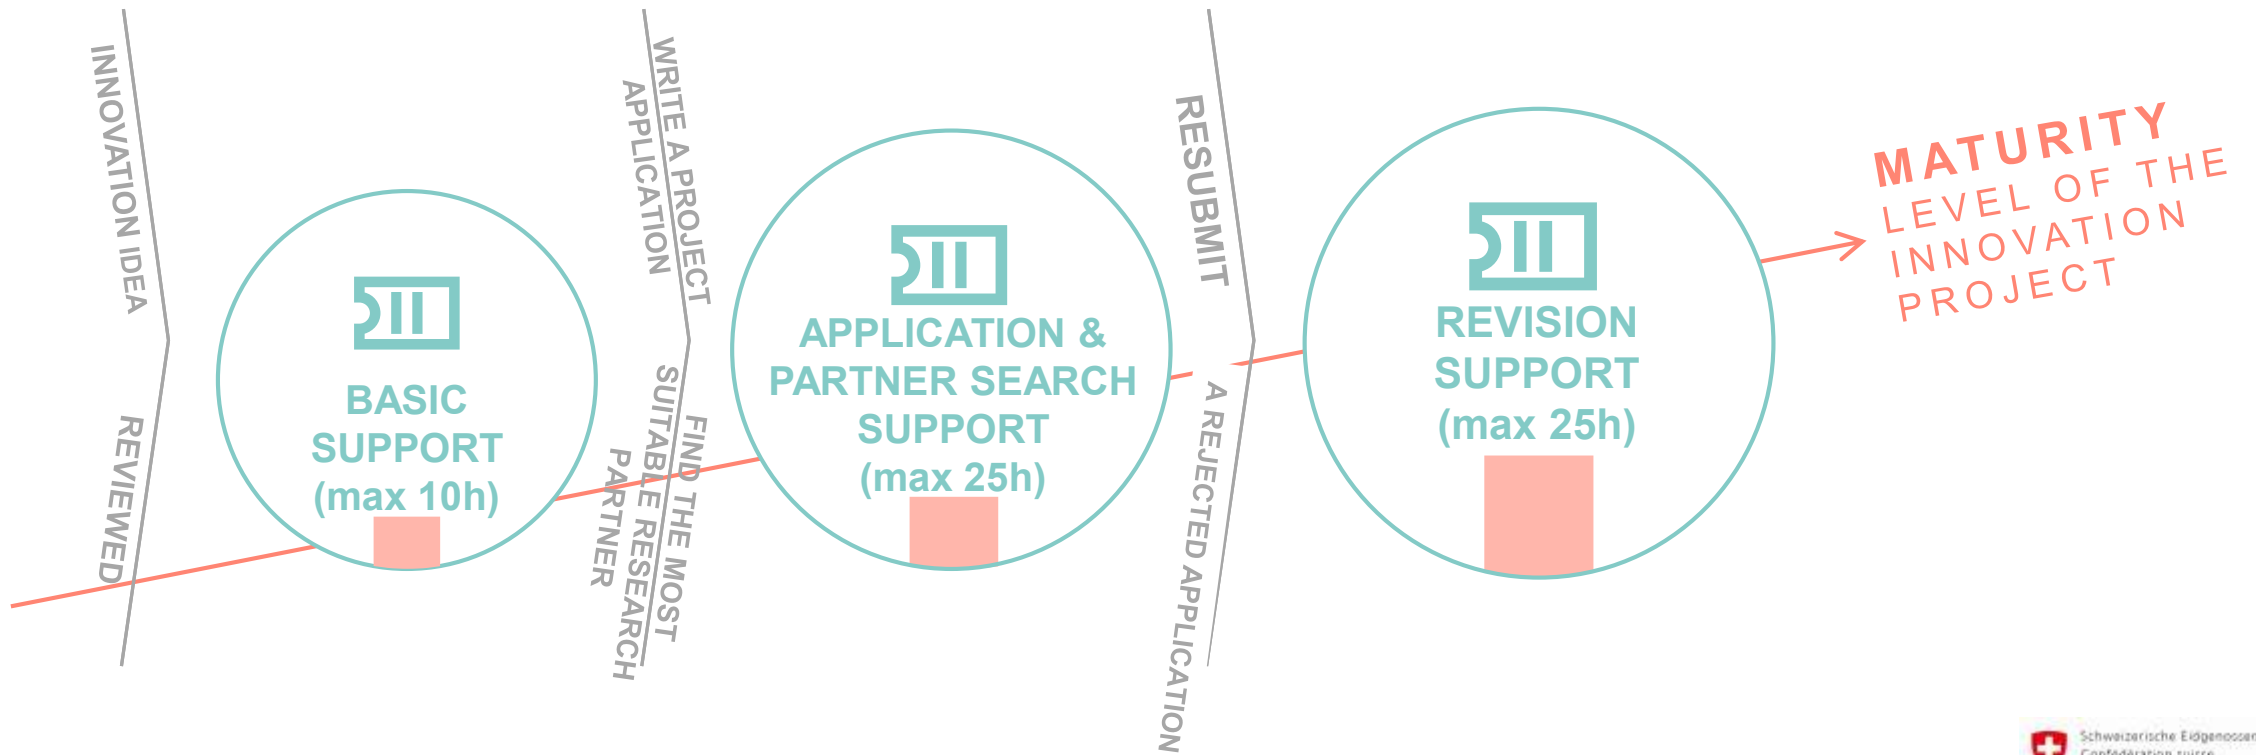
INNOVATION IDEA

REVIEWED

BASIC SUPPORT (max 10h)

WRITE A PROJECT APPLICATION

FIND THE MOST SUITABLE RESEARCH PARTNER

APPLICATION & PARTNER SEARCH SUPPORT (max 25h)

RESUBMIT

A REJECTED APPLICATION

REVISION SUPPORT (max 25h)

MATURITY LEVEL OF THE INNOVATION PROJECT

Schweizerische Eidgenossen
Confédération suisse